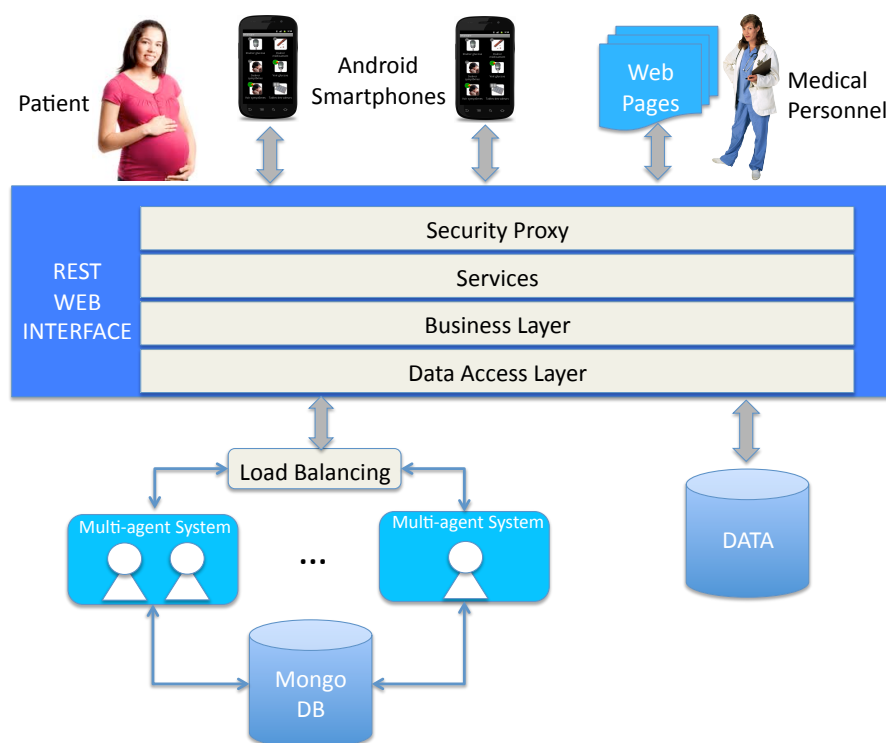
Patient

Android Smartphones

Web Pages

Medical Personnel

REST WEB INTERFACE

Security Proxy

Services

Business Layer

Data Access Layer

Load Balancing

Multi-agent System

...

Multi-agent System

DATA

Mongo DB